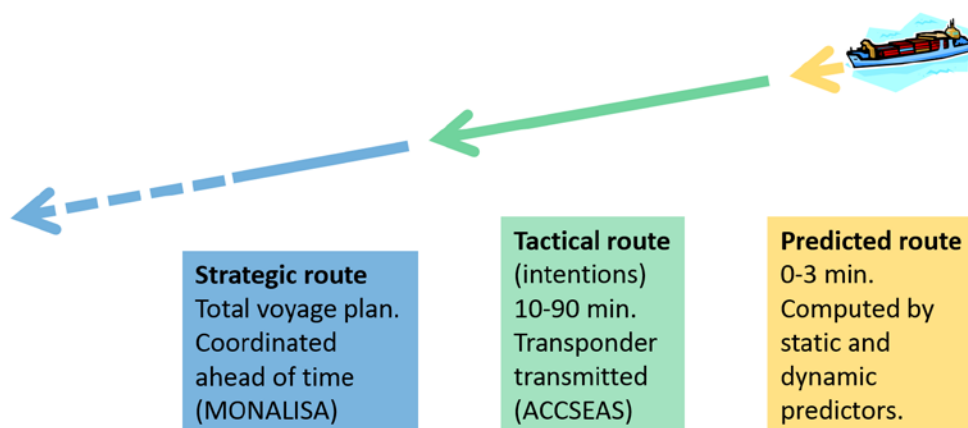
**Strategic route**
Total voyage plan. Coordinated ahead of time (MONALISA)

**Tactical route**
(intentions) 10-90 min. Transponder transmitted (ACCSEAS)

**Predicted route**
0-3 min. Computed by static and dynamic predictors.